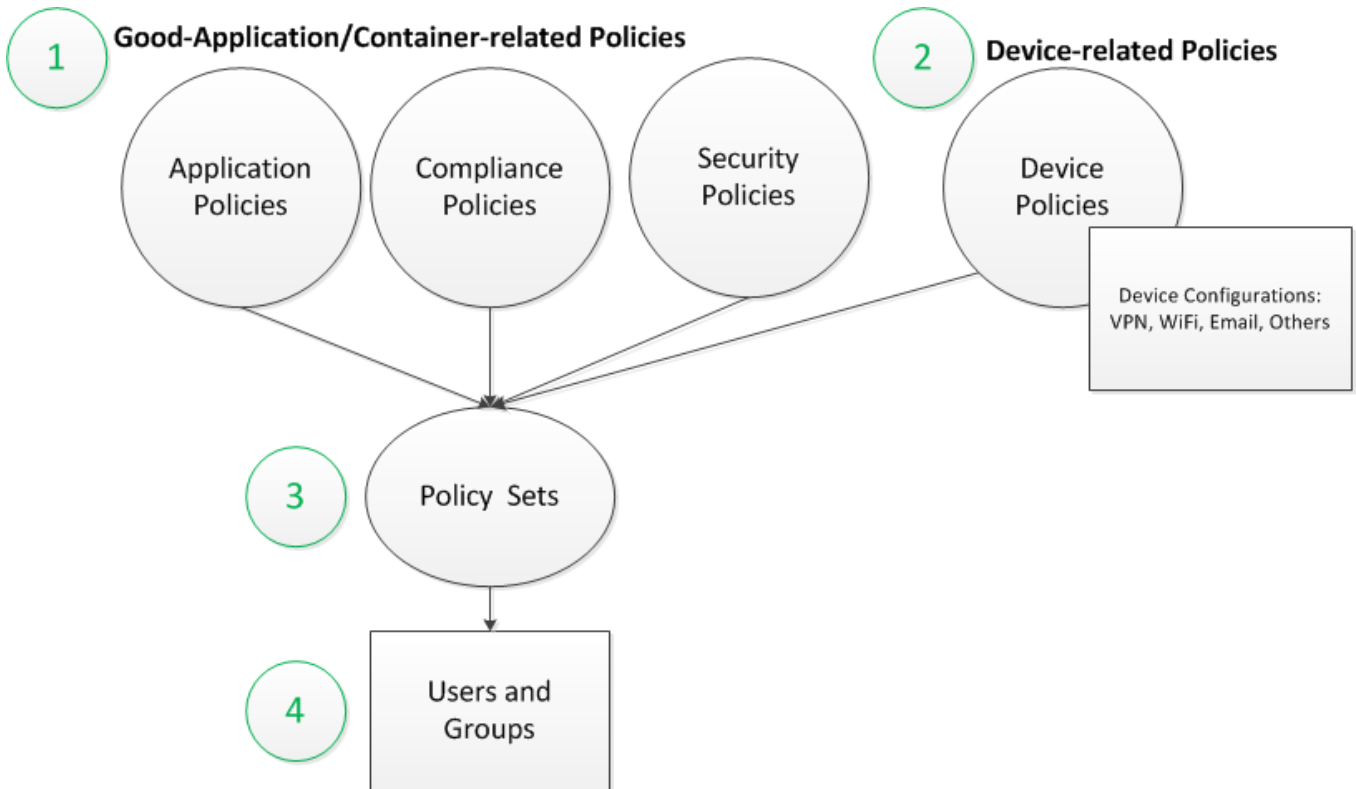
1 Good-Application/Container-related Policies

2 Device-related Policies

Application Policies

Compliance Policies

Security Policies

Device Policies

Device Configurations: VPN, WiFi, Email, Others

3 Policy Sets

4 Users and Groups